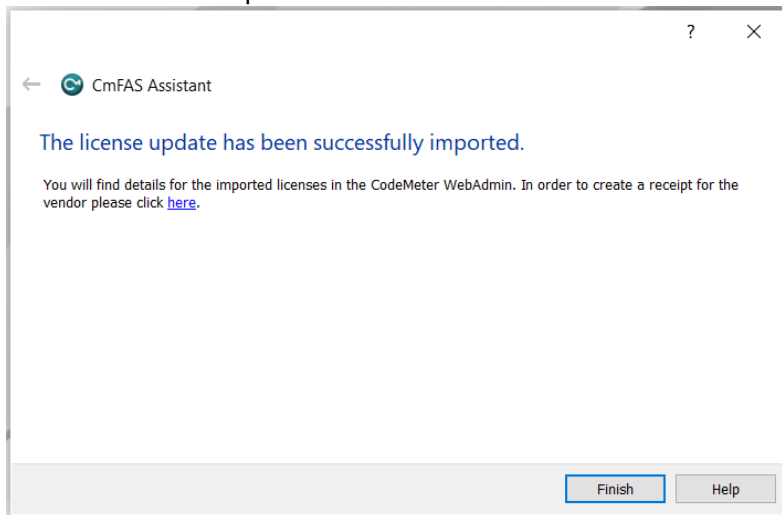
?
×

← CmFAS Assistant

The license update has been successfully imported.

You will find details for the imported licenses in the CodeMeter WebAdmin. In order to create a receipt for the vendor please click here.

Finish
Help